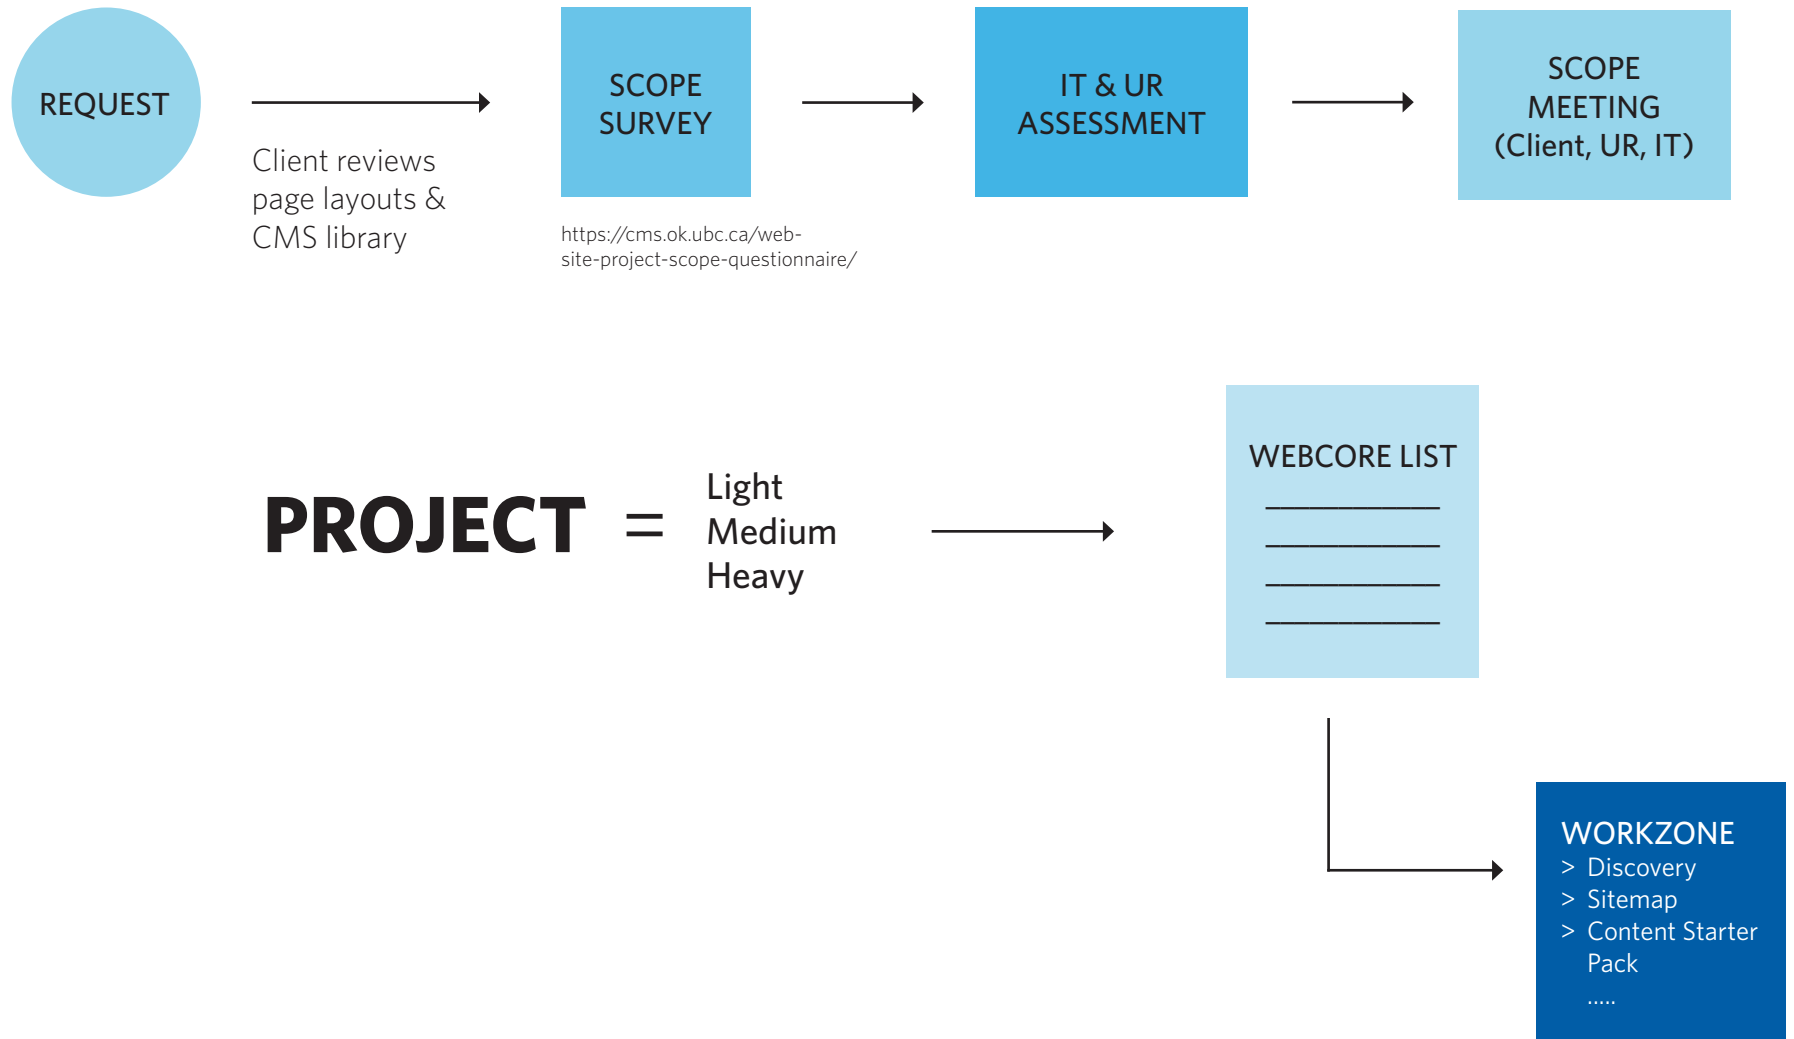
REQUEST

Client reviews page layouts & CMS library

SCOPE SURVEY

https://cms.ok.ubc.ca/website-project-scope-questionnaire/

IT & UR ASSESSMENT

SCOPE MEETING (Client, UR, IT)

PROJECT = Light Medium Heavy

WEBCORE LIST

WORKZONE
> Discovery
> Sitemap
> Content Starter Pack
.....